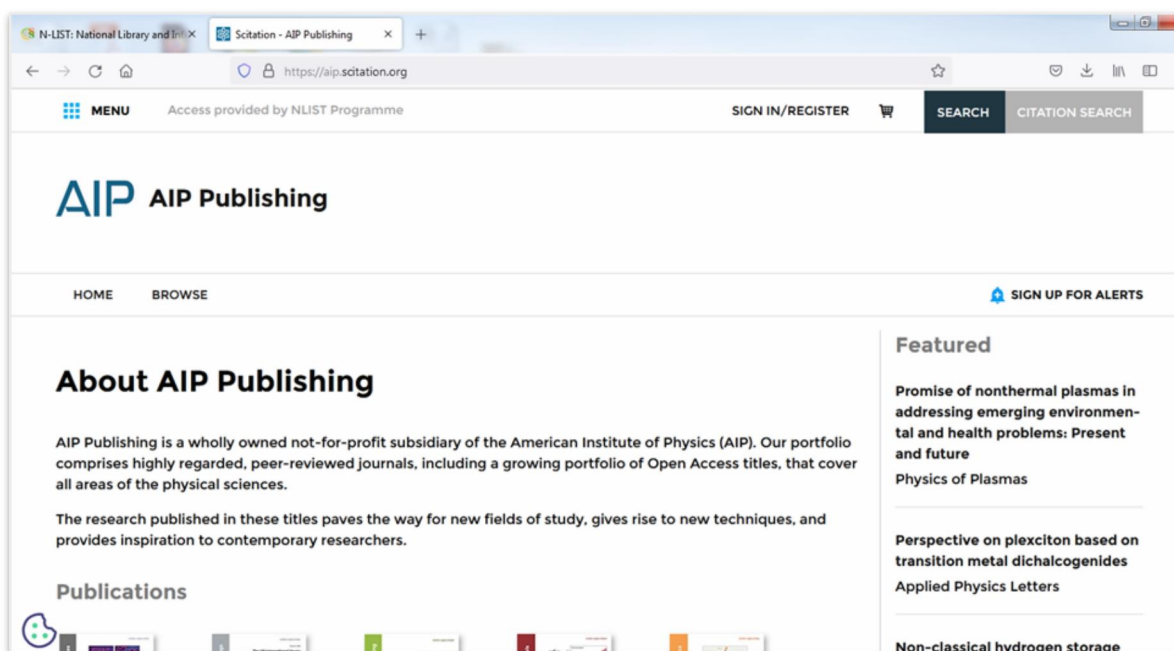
N-LIST: National Library and Inf ×

Scitation - AIP Publishing ×

https://aip.scitation.org

MENU

Access provided by NLIST Programme

SIGN IN/REGISTER

SEARCH

CITATION SEARCH

AIP AIP Publishing

HOME

BROWSE

SIGN UP FOR ALERTS

About AIP Publishing

AIP Publishing is a wholly owned not-for-profit subsidiary of the American Institute of Physics (AIP). Our portfolio comprises highly regarded, peer-reviewed journals, including a growing portfolio of Open Access titles, that cover all areas of the physical sciences.

The research published in these titles paves the way for new fields of study, gives rise to new techniques, and provides inspiration to contemporary researchers.

Publications

Featured

Promise of nonthermal plasmas in addressing emerging environmental and health problems: Present and future

Physics of Plasmas

Perspective on plexciton based on transition metal dichalcogenides

Applied Physics Letters

Non-classical hydrogen storage